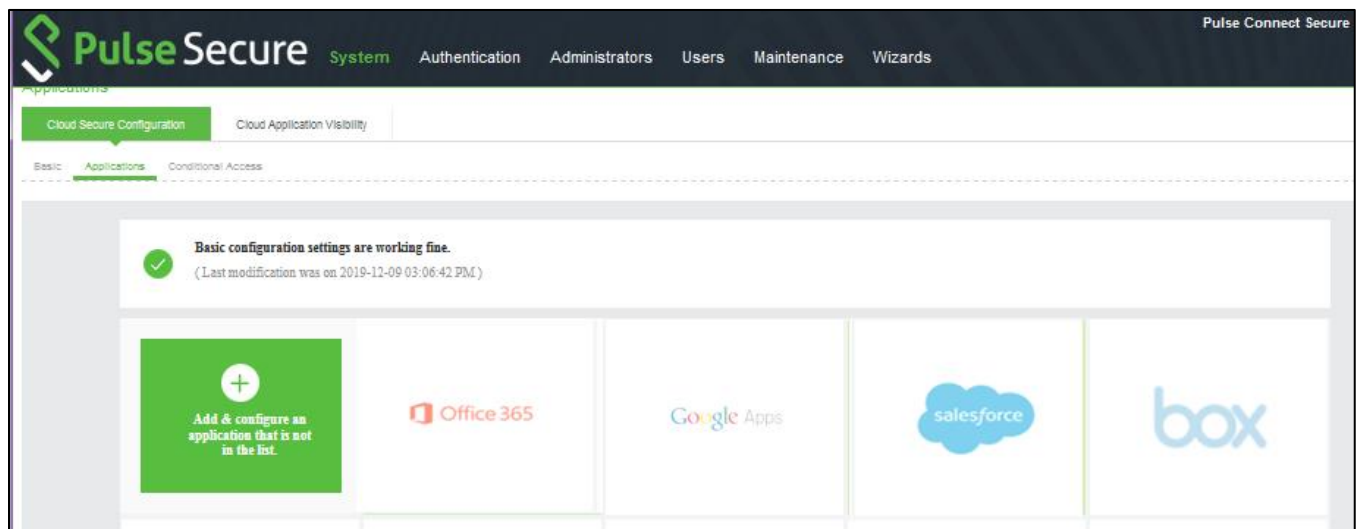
Pulse Secure System Authentication Administrators Users Maintenance Wizards

Pulse Connect Secure

Applications

Cloud Secure Configuration Cloud Application Visibility

Basic Applications Conditional Access

Basic configuration settings are working fine.
( Last modification was on 2019-12-09 03:06:42 PM )

+
Add & configure an application that is not in the list.

Office 365

Google Apps

salesforce

box